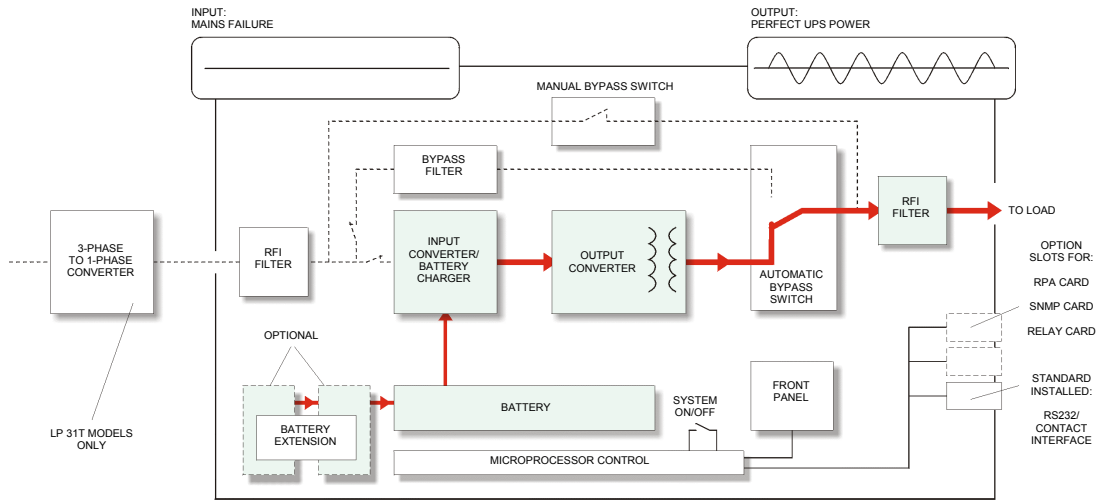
INPUT:
MAINS FAILURE

OUTPUT:
PERFECT UPS POWER

MANUAL BYPASS SWITCH

BYPASS FILTER

3-PHASE TO 1-PHASE CONVERTER

RFI FILTER

INPUT CONVERTER/ BATTERY CHARGER

OUTPUT CONVERTER

AUTOMATIC BYPASS SWITCH

RFI FILTER

TO LOAD

OPTION SLOTS FOR:

RPA CARD

SNMP CARD

RELAY CARD

STANDARD INSTALLED:

RS232/ CONTACT INTERFACE

OPTIONAL

BATTERY EXTENSION

BATTERY

SYSTEM ON/OFF

FRONT PANEL

MICROPROCESSOR CONTROL

LP 31T MODELS ONLY